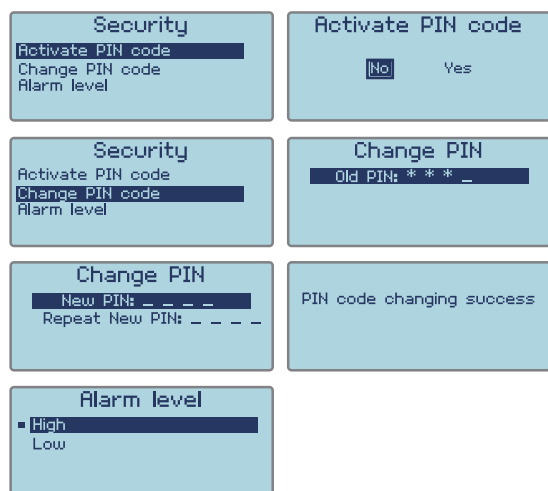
Security
Activate PIN code
Change PIN code
Alarm level

Activate PIN code
No Yes

Security
Activate PIN code
Change PIN code
Alarm level

Change PIN
Old PIN: * * * _

Change PIN
New PIN: _ _ _ _
Repeat New PIN: _ _ _ _

PIN code changing success

Alarm level
▪ High
Low